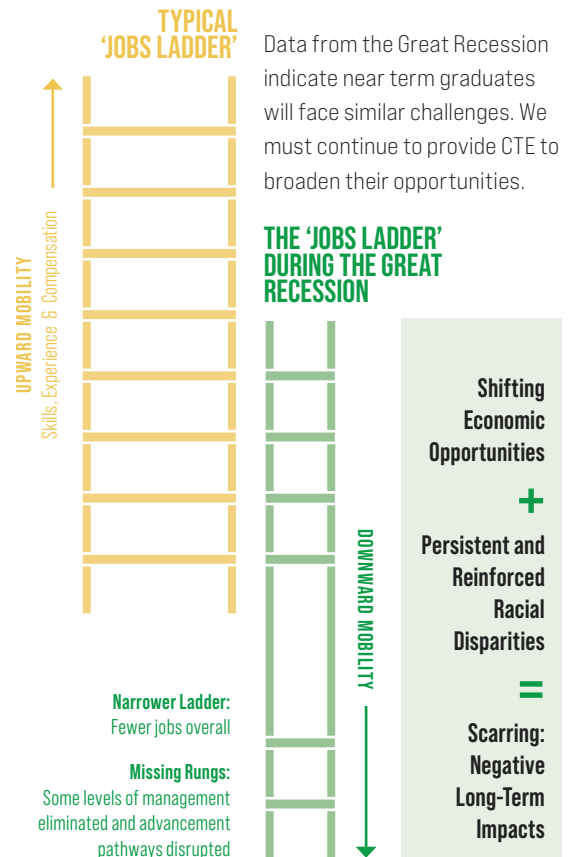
TYPICAL 'JOBS LADDER'

UPWARD MOBILITY
Skills, Experience & Compensation

Data from the Great Recession indicate near term graduates will face similar challenges. We must continue to provide CTE to broaden their opportunities.

THE 'JOBS LADDER' DURING THE GREAT RECESSION

DOWNWARD MOBILITY

Narrower Ladder:
Fewer jobs overall

Missing Rungs:
Some levels of management eliminated and advancement pathways disrupted

Shifting Economic Opportunities

+

Persistent and Reinforced Racial Disparities

=

Scarring: Negative Long-Term Impacts